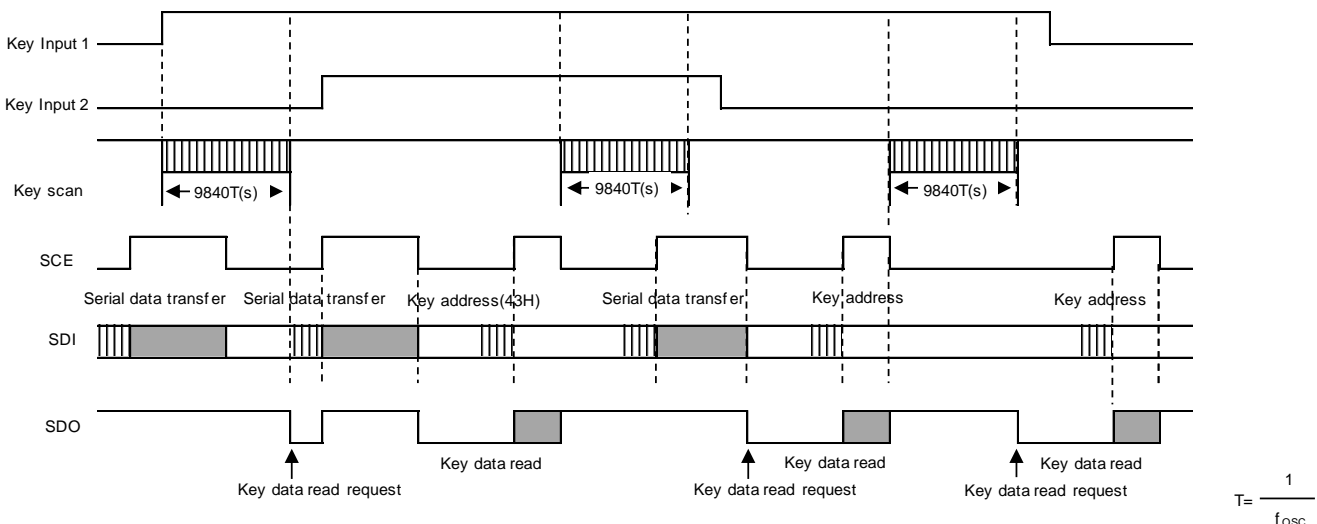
Key Input 1

Key Input 2

Key scan

9840T(s)

9840T(s)

9840T(s)

SCE

Serial data transfer

Serial data transfer

Key address(43H)

Serial data transfer

Key address

Key address

SDI

SDO

Key data read request

Key data read

Key data read request

Key data read

Key data read request

Key data read

$T= \frac{1}{f_{OSC}}$